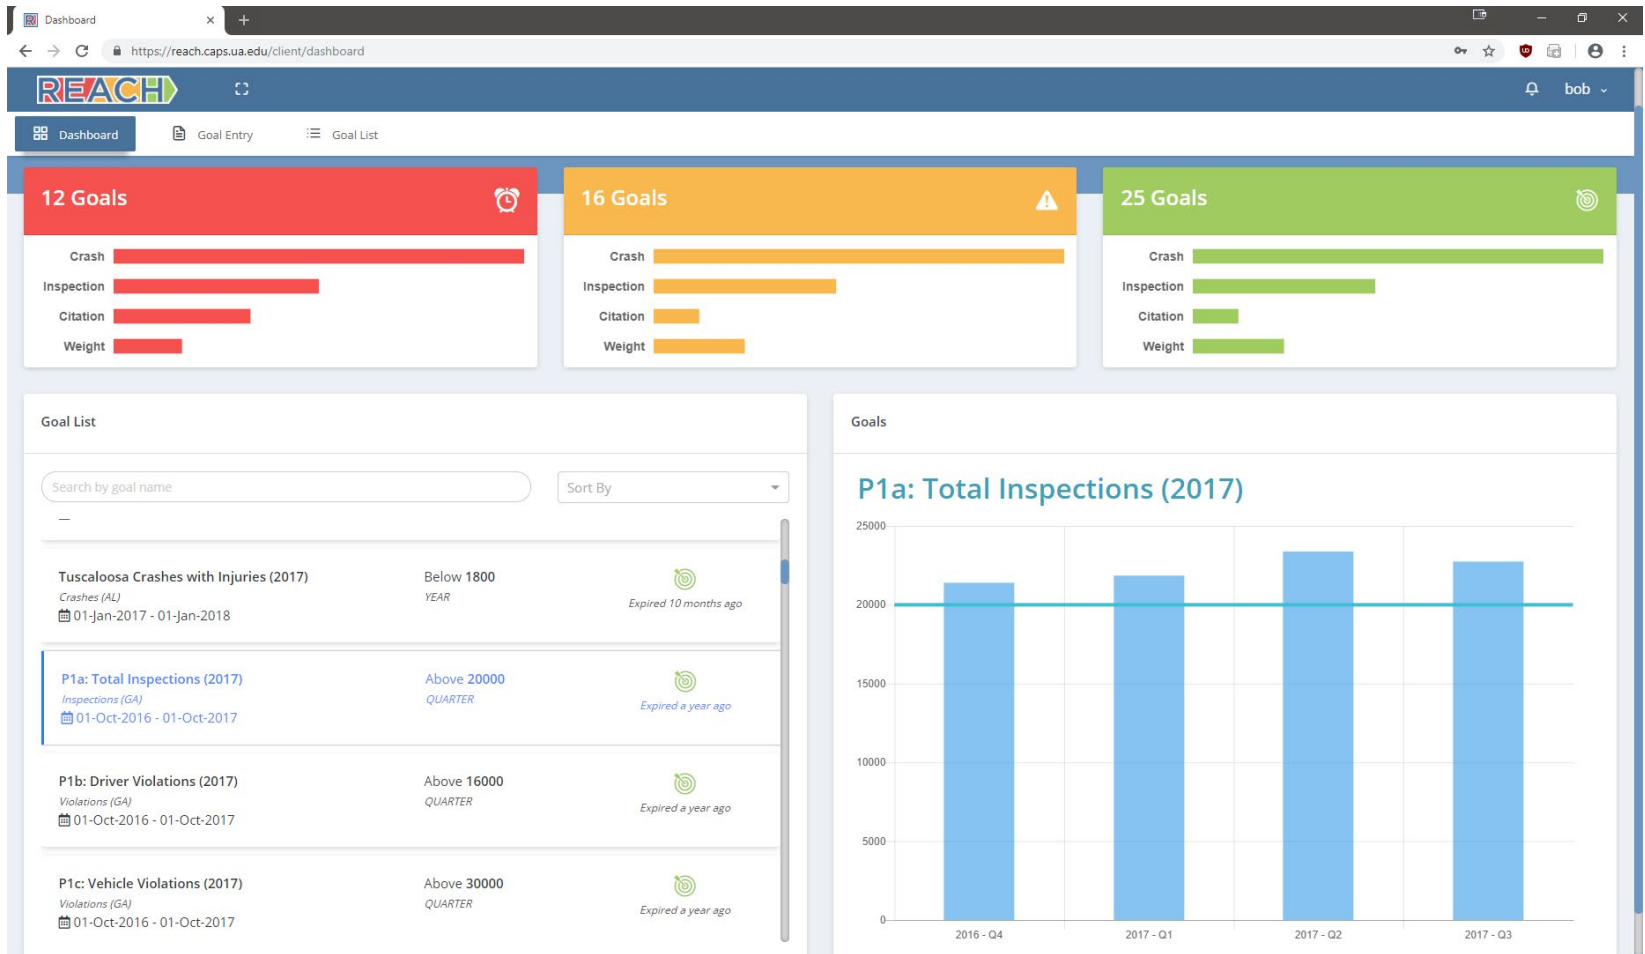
Dashboard
https://reach.caps.ua.edu/client/dashboard

REACH
bob

Dashboard
Goal Entry
Goal List

12 Goals
Crash
Inspection
Citation
Weight

16 Goals
Crash
Inspection
Citation
Weight

25 Goals
Crash
Inspection
Citation
Weight

Goal List

Search by goal name
Sort By

Tuscaloosa Crashes with Injuries (2017)
Crashes (AL)
01-Jan-2017 - 01-Jan-2018
Below 1800
YEAR
Expired 10 months ago

P1a: Total Inspections (2017)
Inspections (GA)
01-Oct-2016 - 01-Oct-2017
Above 20000
QUARTER
Expired a year ago

P1b: Driver Violations (2017)
Violations (GA)
01-Oct-2016 - 01-Oct-2017
Above 16000
QUARTER
Expired a year ago

P1c: Vehicle Violations (2017)
Violations (GA)
01-Oct-2016 - 01-Oct-2017
Above 30000
QUARTER
Expired a year ago

Goals

P1a: Total Inspections (2017)
25000
20000
15000
10000
5000
0
2016 - Q4
2017 - Q1
2017 - Q2
2017 - Q3